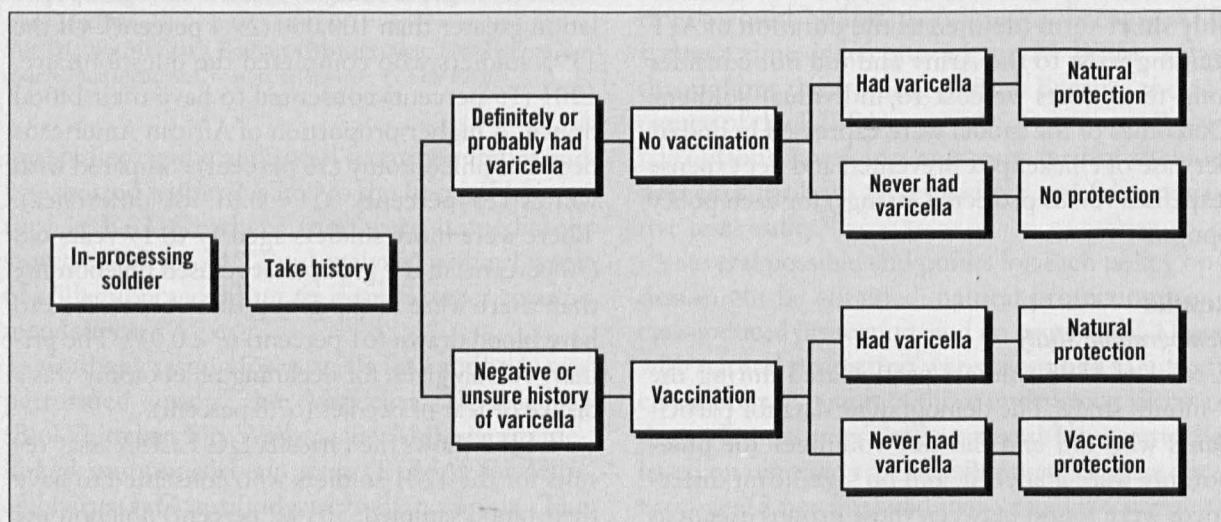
In-processing soldier

Take history

Definitely or probably had varicella

No vaccination

Had varicella

Natural protection

Never had varicella

No protection

Negative or unsure history of varicella

Vaccination

Had varicella

Natural protection

Never had varicella

Vaccine protection